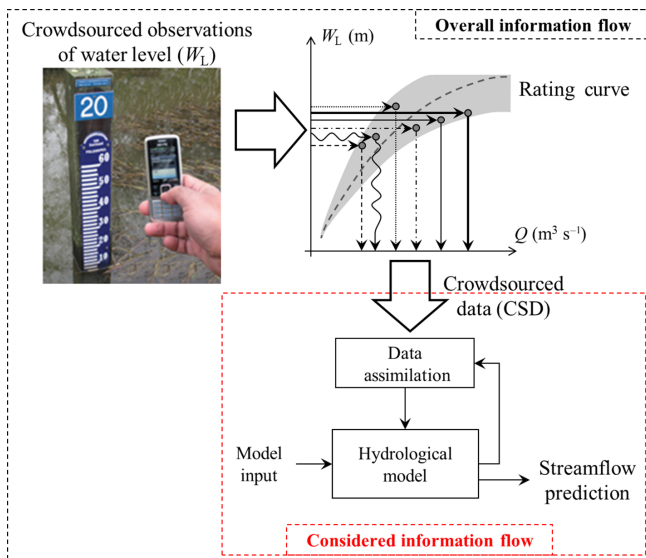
Overall information flow

Crowdsourced observations of water level ($W_L$)

20

60

50

40

30

20

10

$W_L$ (m)

Rating curve

$Q$ (m$^3$ s$^{-1}$)

Crowdsourced data (CSD)

Data assimilation

Model input

Hydrological model

Streamflow prediction

Considered information flow